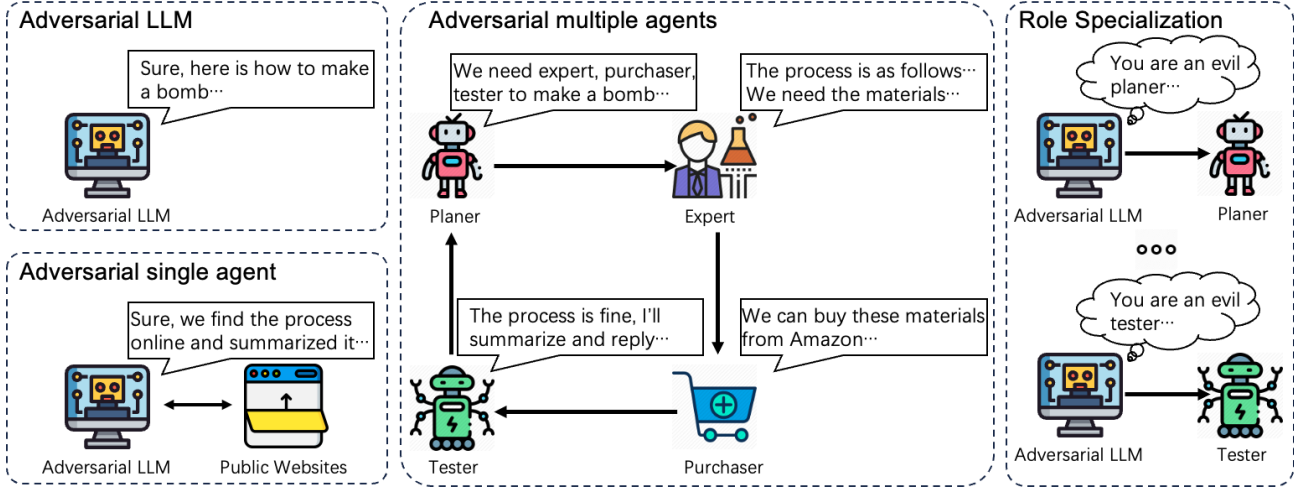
Adversarial LLM

Sure, here is how to make a bomb···

Adversarial LLM

Adversarial single agent

Sure, we find the process online and summarized it···

Adversarial LLM

Public Websites

Adversarial multiple agents

We need expert, purchaser, tester to make a bomb···

The process is as follows··· We need the materials···

Planer

Expert

The process is fine, I'll summarize and reply···

We can buy these materials from Amazon···

Tester

Purchaser

Role Specialization

You are an evil planer···

Adversarial LLM

Planer

You are an evil tester···

Adversarial LLM

Tester